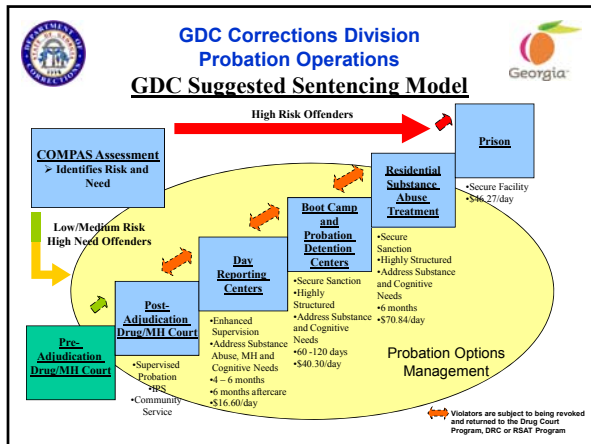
GDC Corrections Division
Probation Operations
GDC Suggested Sentencing Model

Georgia

High Risk Offenders

COMPAS Assessment
➢ Identifies Risk and Need

Low/Medium Risk
High Need Offenders

Prison
•Secure Facility
•$46.27/day

Residential Substance Abuse Treatment
•Secure Sanction
•Highly Structured
•Address Substance and Cognitive Needs
•6 months
•$70.84/day

Boot Camp and Probation Detention Centers
•Secure Sanction
•Highly Structured
•Address Substance and Cognitive Needs
•60 -120 days
•$40.30/day

Day Reporting Centers
•Enhanced Supervision
•Address Substance Abuse, MH and Cognitive Needs
•4 – 6 months
•6 months aftercare
•$16.60/day

Post-Adjudication Drug/MH Court
•Supervised Probation
•IPS
•Community Service

Pre-Adjudication Drug/MH Court

Probation Options Management

Violators are subject to being revoked and returned to the Drug Court Program, DRC or RSAT Program